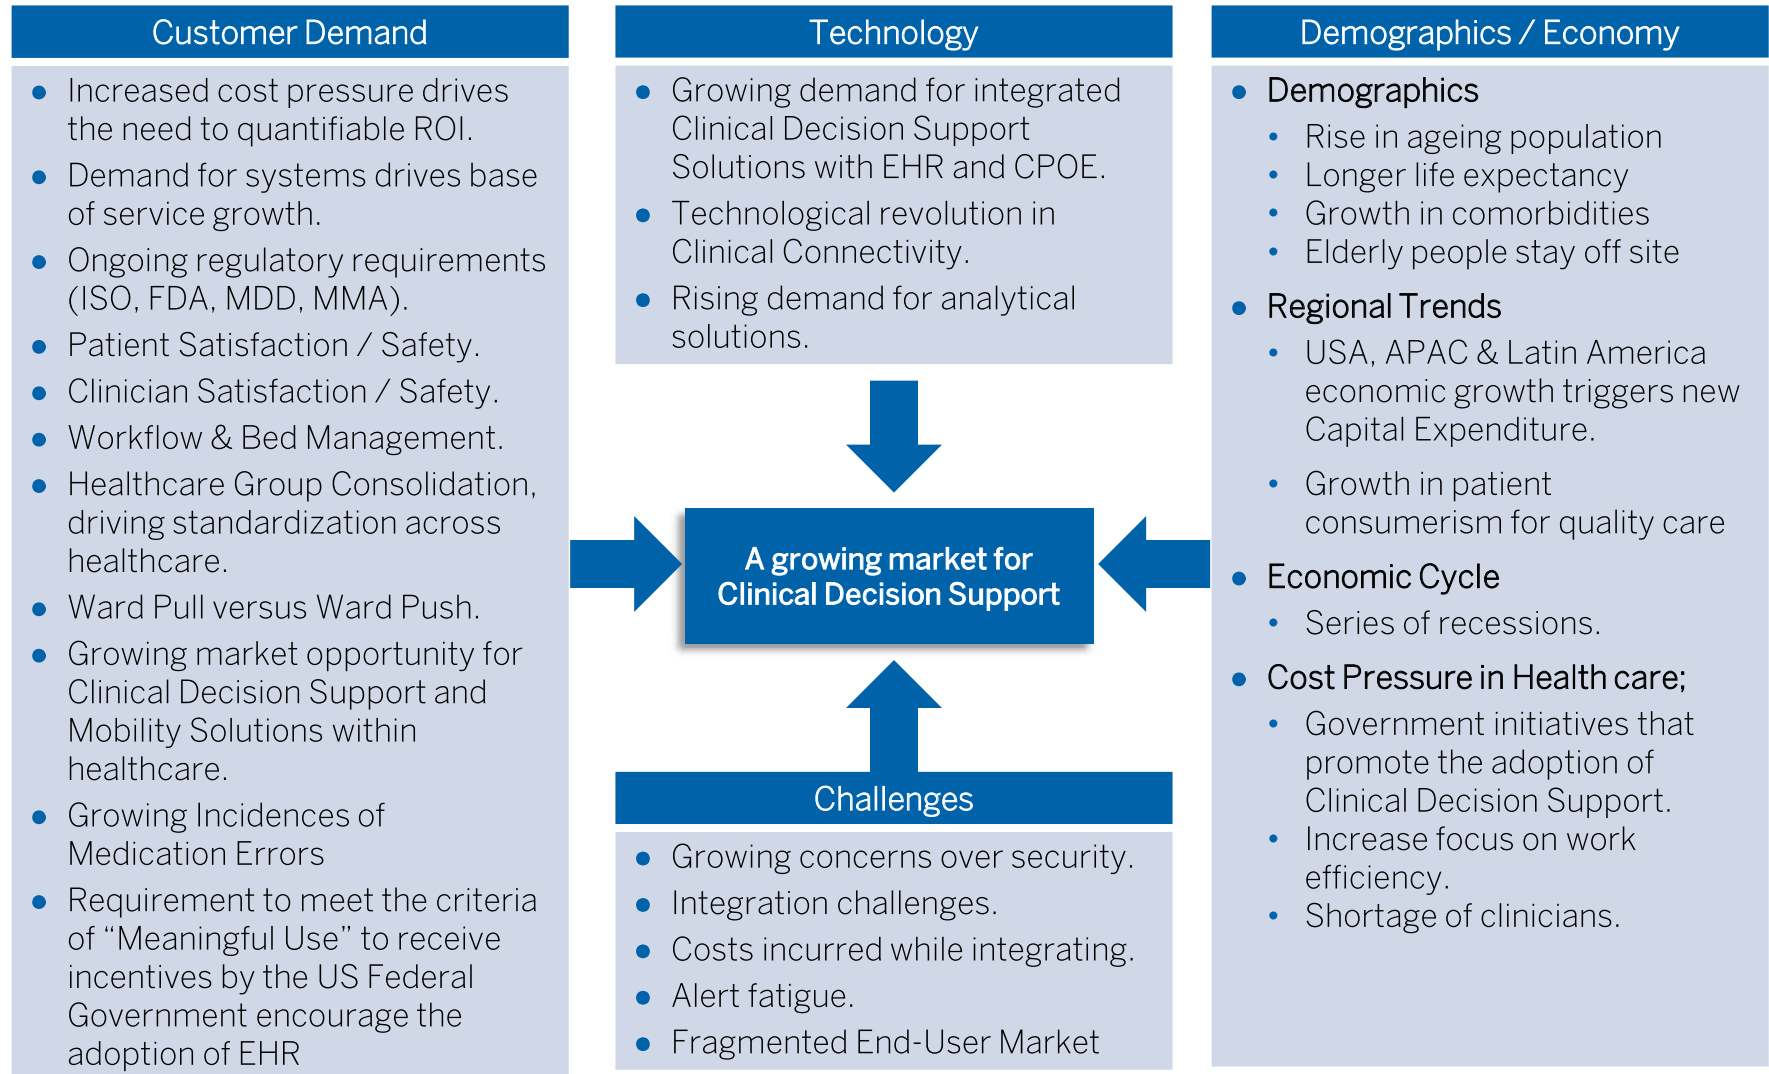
Customer Demand

- Increased cost pressure drives the need to quantifiable ROI.
- Demand for systems drives base of service growth.
- Ongoing regulatory requirements (ISO, FDA, MDD, MMA).
- Patient Satisfaction / Safety.
- Clinician Satisfaction / Safety.
- Workflow & Bed Management.
- Healthcare Group Consolidation, driving standardization across healthcare.
- Ward Pull versus Ward Push.
- Growing market opportunity for Clinical Decision Support and Mobility Solutions within healthcare.
- Growing Incidences of Medication Errors
- Requirement to meet the criteria of “Meaningful Use” to receive incentives by the US Federal Government encourage the adoption of EHR

Technology

- Growing demand for integrated Clinical Decision Support Solutions with EHR and CPOE.
- Technological revolution in Clinical Connectivity.
- Rising demand for analytical solutions.

A growing market for Clinical Decision Support

Challenges

- Growing concerns over security.
- Integration challenges.
- Costs incurred while integrating.
- Alert fatigue.
- Fragmented End-User Market

Demographics / Economy

- Demographics
  - Rise in ageing population
  - Longer life expectancy
  - Growth in comorbidities
  - Elderly people stay off site
- Regional Trends
  - USA, APAC & Latin America economic growth triggers new Capital Expenditure.
  - Growth in patient consumerism for quality care
- Economic Cycle
  - Series of recessions.
- Cost Pressure in Health care;
  - Government initiatives that promote the adoption of Clinical Decision Support.
  - Increase focus on work efficiency.
  - Shortage of clinicians.